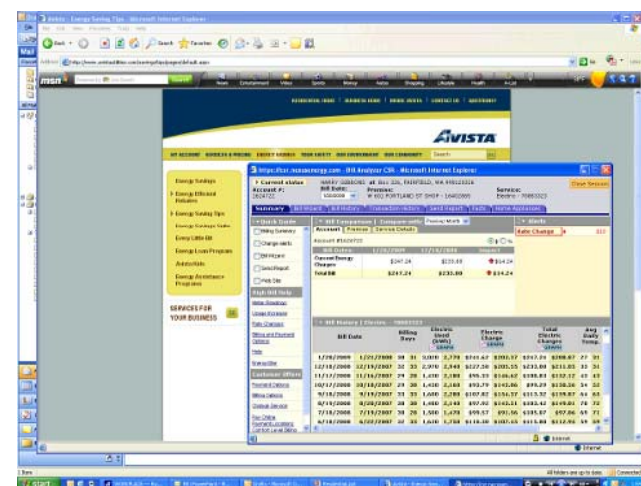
Avista - Energy Saving Tips - Microsoft Internet Explorer

Back

Search

Favorites

msn

AVISTA

Energy Savings

Energy Efficient Rebates

Energy Saving Tips

Every Little Bit

Energy Loan Programs

AvistaValue

Energy Assistance Programs

SERVICES FOR YOUR BUSINESS

https://ezr.nexusenergy.com - Bill Analyzer CIS - Microsoft Internet Explorer

Current status

Account #:

Bill Date:

Premise:

Service:

Close Session

Summary

Bill Impact

Quick Guide

Billing Summary

Change alerts

Bill History

Send Report

Help Site

High Bill Help

Alerts

Rate Change

Bill Comparison | Compare with: Previous Month

Account | Premise | Service Details

| Bill Dates | 1/28/2009 | 12/18/2008 | Impact |
|---|---|---|---|
| Current Energy Charges | $247.24 | $233.00 | $14.24 |
| Total Bill | $247.24 | $233.00 | $14.24 |

Customer Offers

Bill History | Electric

| Bill Date | Billing Days | Electric Used (kWh) | Electric Charge | Total Electric Charge | Avg Daily Temp |
|---|---|---|---|---|---|
| 1/28/2009 | 31 | 3,000 | $247.24 | $247.24 | 31 |
| 12/18/2008 | 31 | 2,970 | $233.00 | $233.00 | 33 |
| 11/17/2008 | 28 | 1,430 | $132.17 | $132.17 | 43 |
| 10/17/2008 | 28 | 1,260 | $130.56 | $130.56 | 53 |
| 9/18/2008 | 33 | 1,600 | $159.87 | $159.87 | 64 |
| 8/19/2008 | 33 | 1,400 | $149.01 | $149.01 | 72 |
| 7/18/2008 | 28 | 1,500 | $97.06 | $97.06 | 71 |
| 6/18/2008 | 31 | 1,600 | $112.93 | $112.93 | 59 |

Internet

start